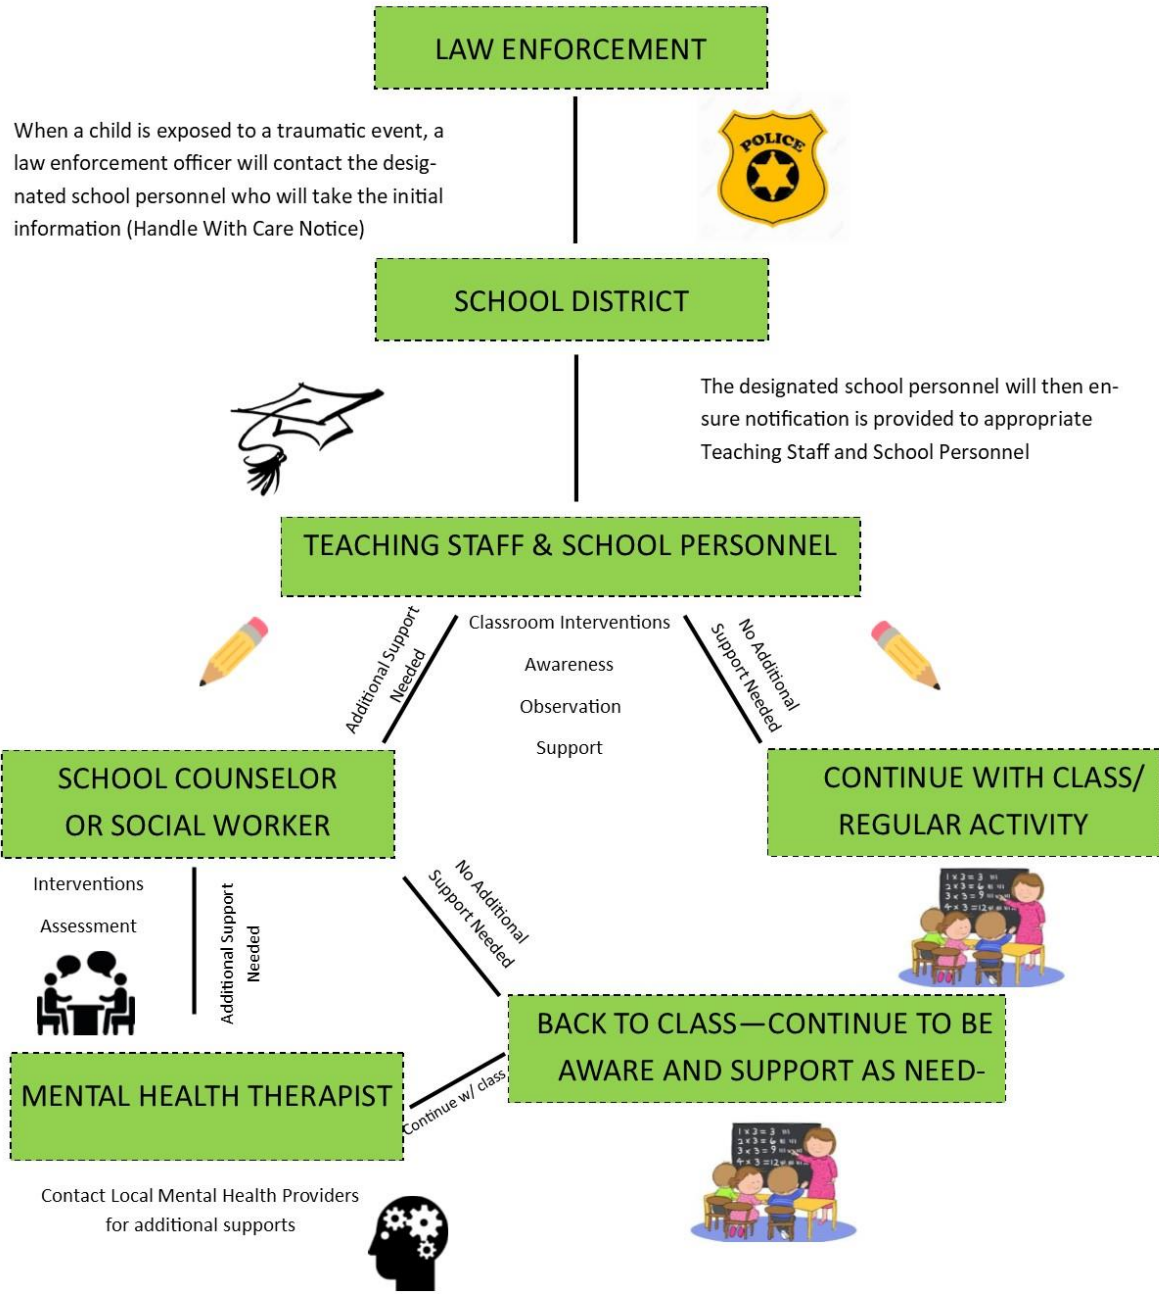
LAW ENFORCEMENT

When a child is exposed to a traumatic event, a law enforcement officer will contact the designated school personnel who will take the initial information (Handle With Care Notice)

POLICE

SCHOOL DISTRICT

The designated school personnel will then ensure notification is provided to appropriate Teaching Staff and School Personnel

TEACHING STAFF & SCHOOL PERSONNEL

Additional Support Needed

Classroom Interventions

Awareness

Observation

Support

No Additional Support Needed

SCHOOL COUNSELOR OR SOCIAL WORKER

CONTINUE WITH CLASS/ REGULAR ACTIVITY

Interventions

Assessment

Additional Support Needed

No Additional Support Needed

BACK TO CLASS—CONTINUE TO BE AWARE AND SUPPORT AS NEED-

MENTAL HEALTH THERAPIST

Continue w/ class

Contact Local Mental Health Providers for additional supports